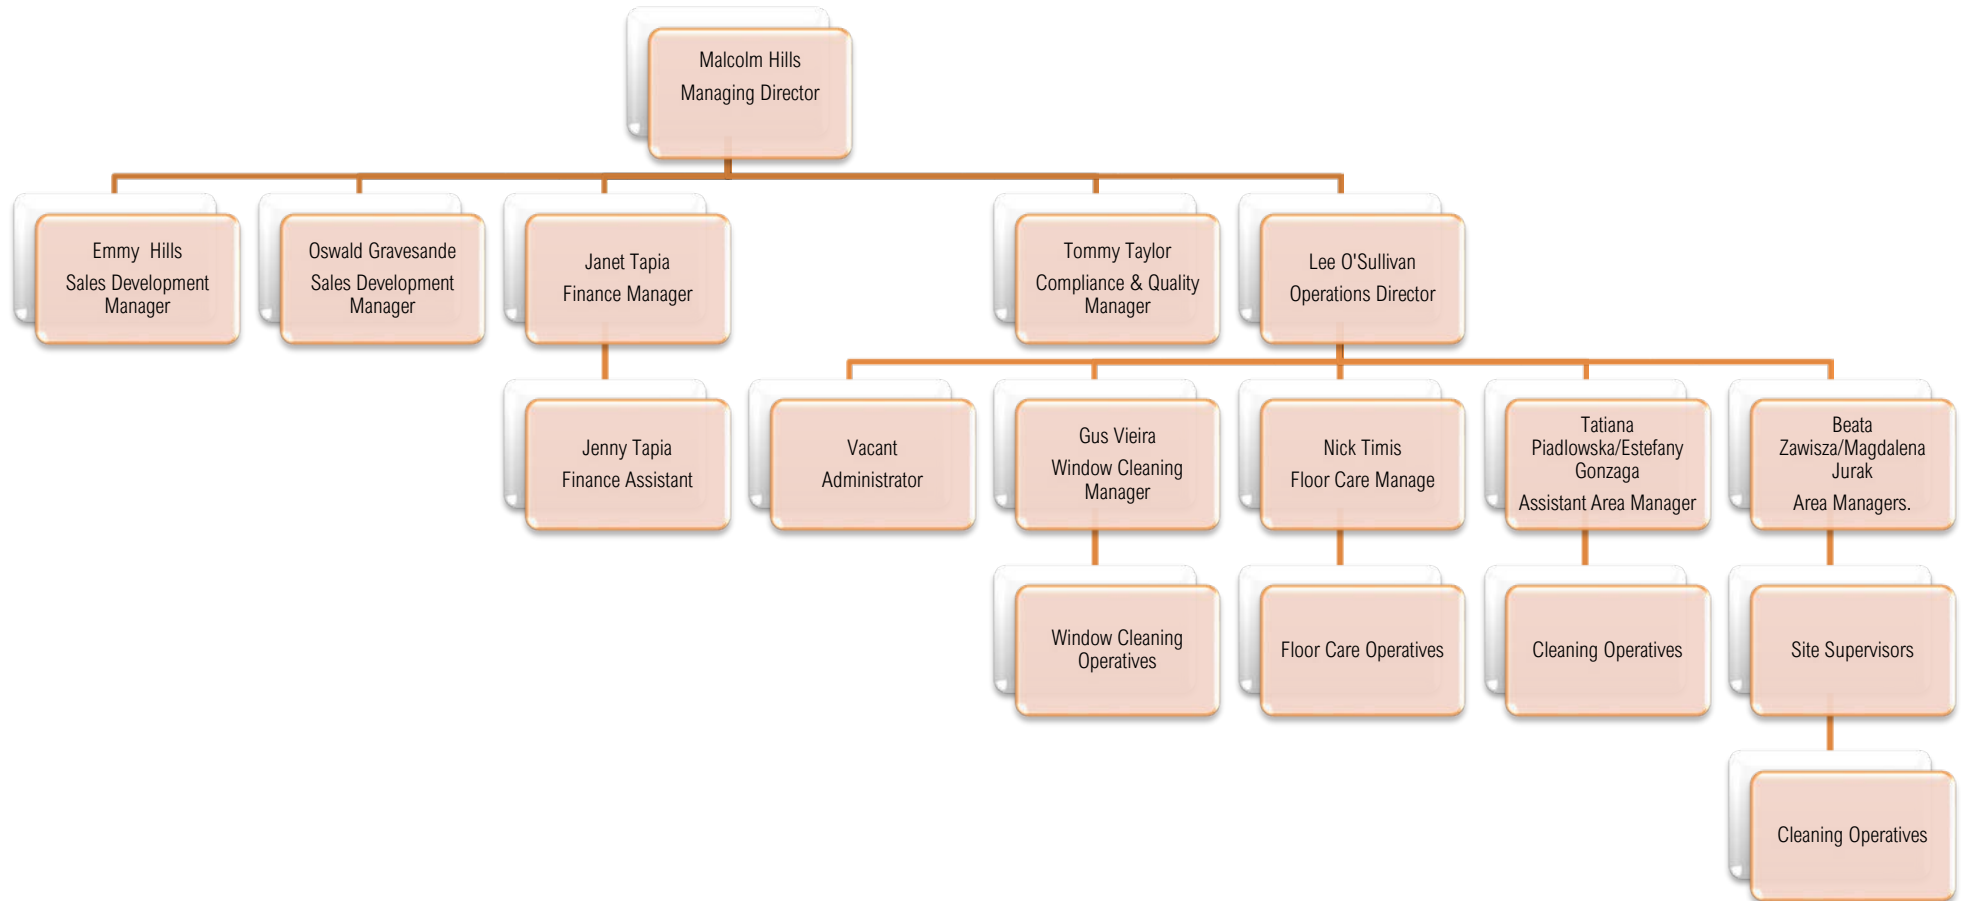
Malcolm Hills
Managing Director

Emmy Hills
Sales Development Manager

Oswald Gravesande
Sales Development Manager

Janet Tapia
Finance Manager

Tommy Taylor
Compliance & Quality Manager

Lee O'Sullivan
Operations Director

Jenny Tapia
Finance Assistant

Vacant
Administrator

Gus Vieira
Window Cleaning Manager

Nick Timis
Floor Care Manage

Tatiana Piadlowska/Estefany Gonzaga
Assistant Area Manager

Beata Zawisza/Magdalena Jurak
Area Managers.

Window Cleaning Operatives

Floor Care Operatives

Cleaning Operatives

Site Supervisors

Cleaning Operatives